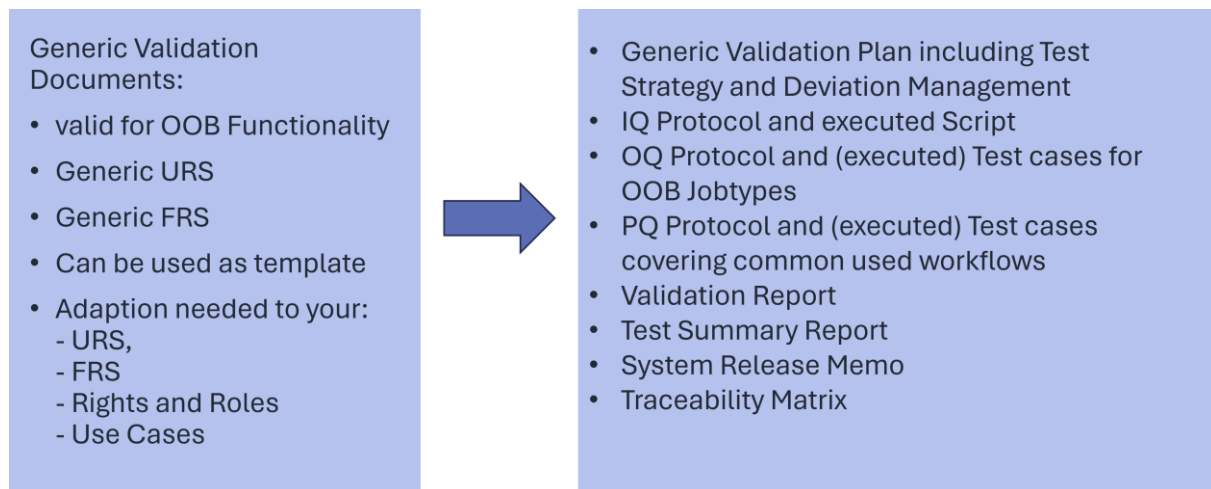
Generic Validation Documents:

- valid for OOB Functionality
- Generic URS
- Generic FRS
- Can be used as template
- Adaption needed to your:
 - URS,
 - FRS
 - Rights and Roles
 - Use Cases

- Generic Validation Plan including Test Strategy and Deviation Management
- IQ Protocol and executed Script
- OQ Protocol and (executed) Test cases for OOB Jobtypes
- PQ Protocol and (executed) Test cases covering common used workflows
- Validation Report
- Test Summary Report
- System Release Memo
- Traceability Matrix